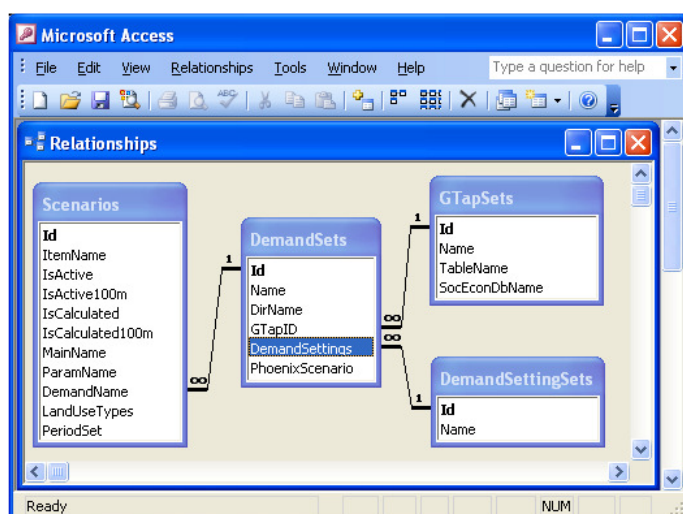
Microsoft Access

File Edit View Relationships Tools Window Help

Type a question for help

Relationships

Scenarios
Id
ItemName
IsActive
IsActive100m
IsCalculated
IsCalculated100m
MainName
ParamName
DemandName
LandUseTypes
PeriodSet

DemandSets
Id
Name
DirName
GTapID
DemandSettings
PhoenixScenario

GTapSets
Id
Name
TableName
SocEconDbName

DemandSettingSets
Id
Name

1
∞
1
∞
∞
1

Ready
NUM